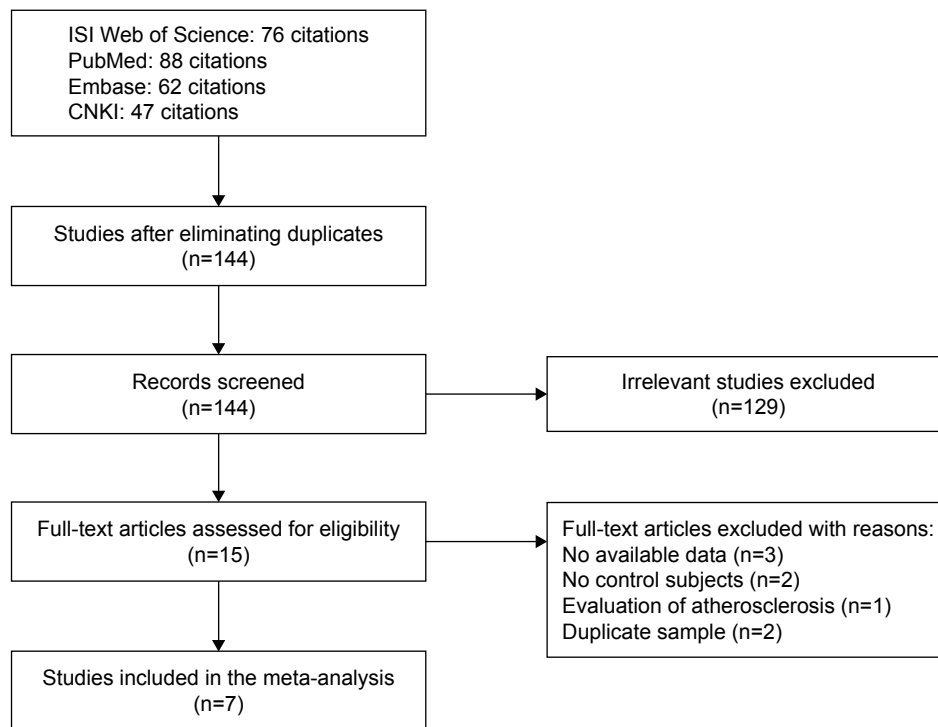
ISI Web of Science: 76 citations
PubMed: 88 citations
Embase: 62 citations
CNKI: 47 citations

Studies after eliminating duplicates
(n=144)

Records screened
(n=144)

Irrelevant studies excluded
(n=129)

Full-text articles assessed for eligibility
(n=15)

Full-text articles excluded with reasons:
No available data (n=3)
No control subjects (n=2)
Evaluation of atherosclerosis (n=1)
Duplicate sample (n=2)

Studies included in the meta-analysis
(n=7)